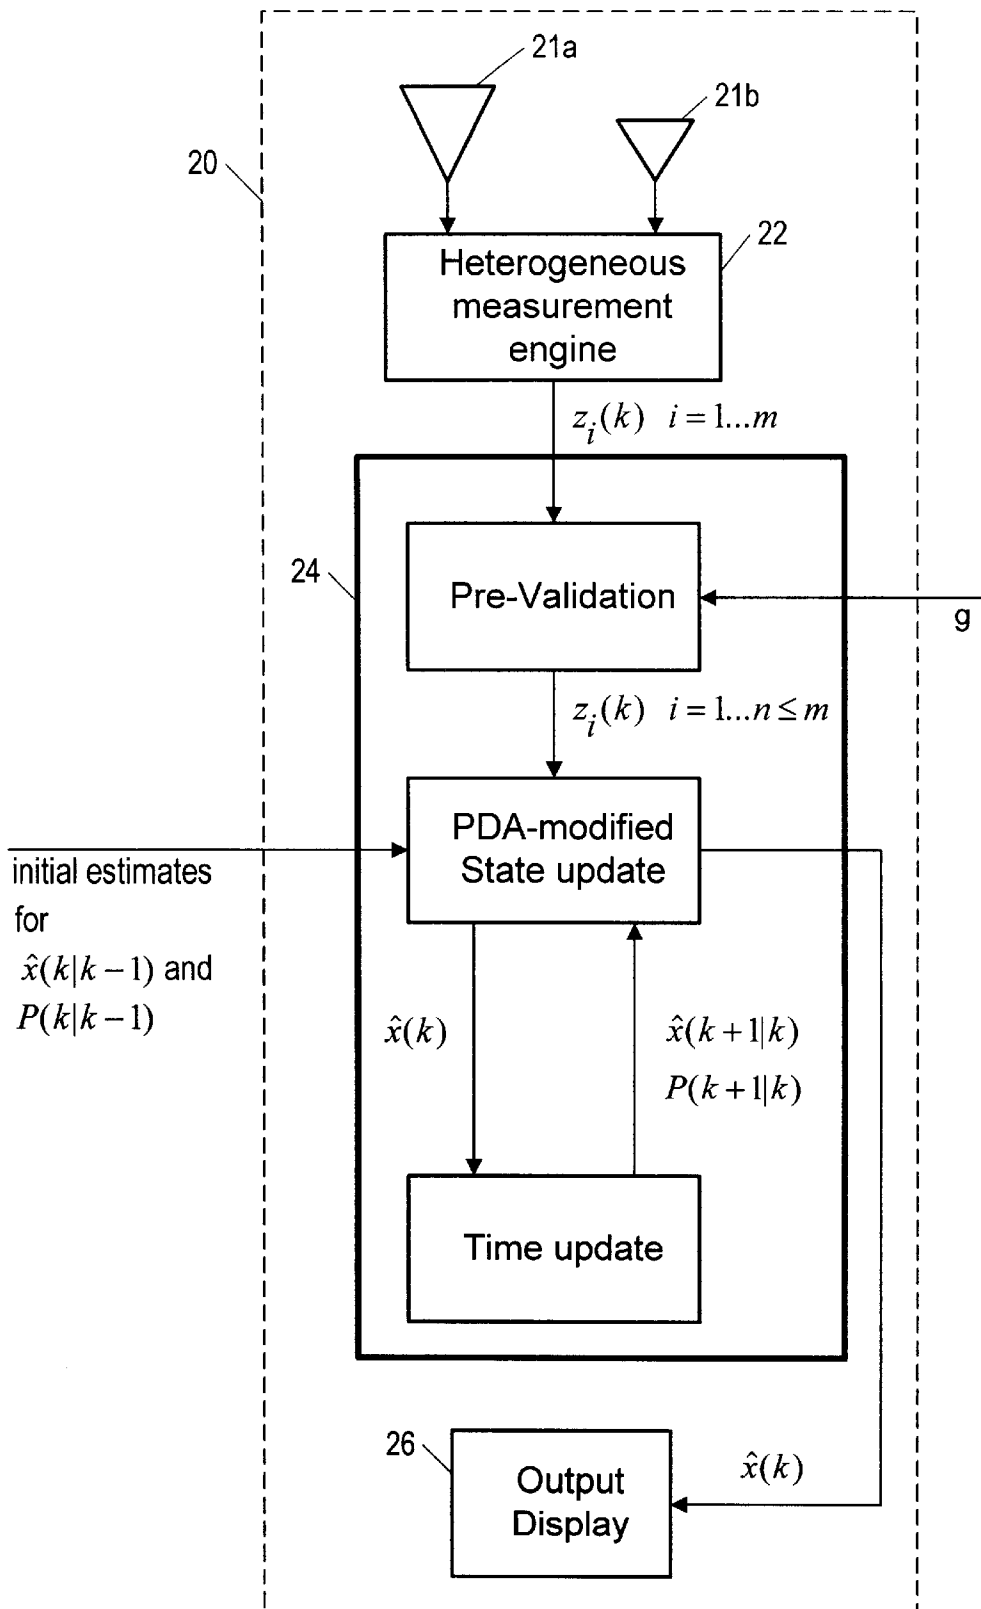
21a

21b

20

22

Heterogeneous measurement engine

$z_i(k)$ $i=1...m$

24

Pre-Validation

g

$z_i(k)$ $i=1...n \leq m$

PDA-modified State update

initial estimates for $\hat{x}(k|k-1)$ and $P(k|k-1)$

$\hat{x}(k)$

$\hat{x}(k+1|k)$
$P(k+1|k)$

Time update

26

Output Display

$\hat{x}(k)$